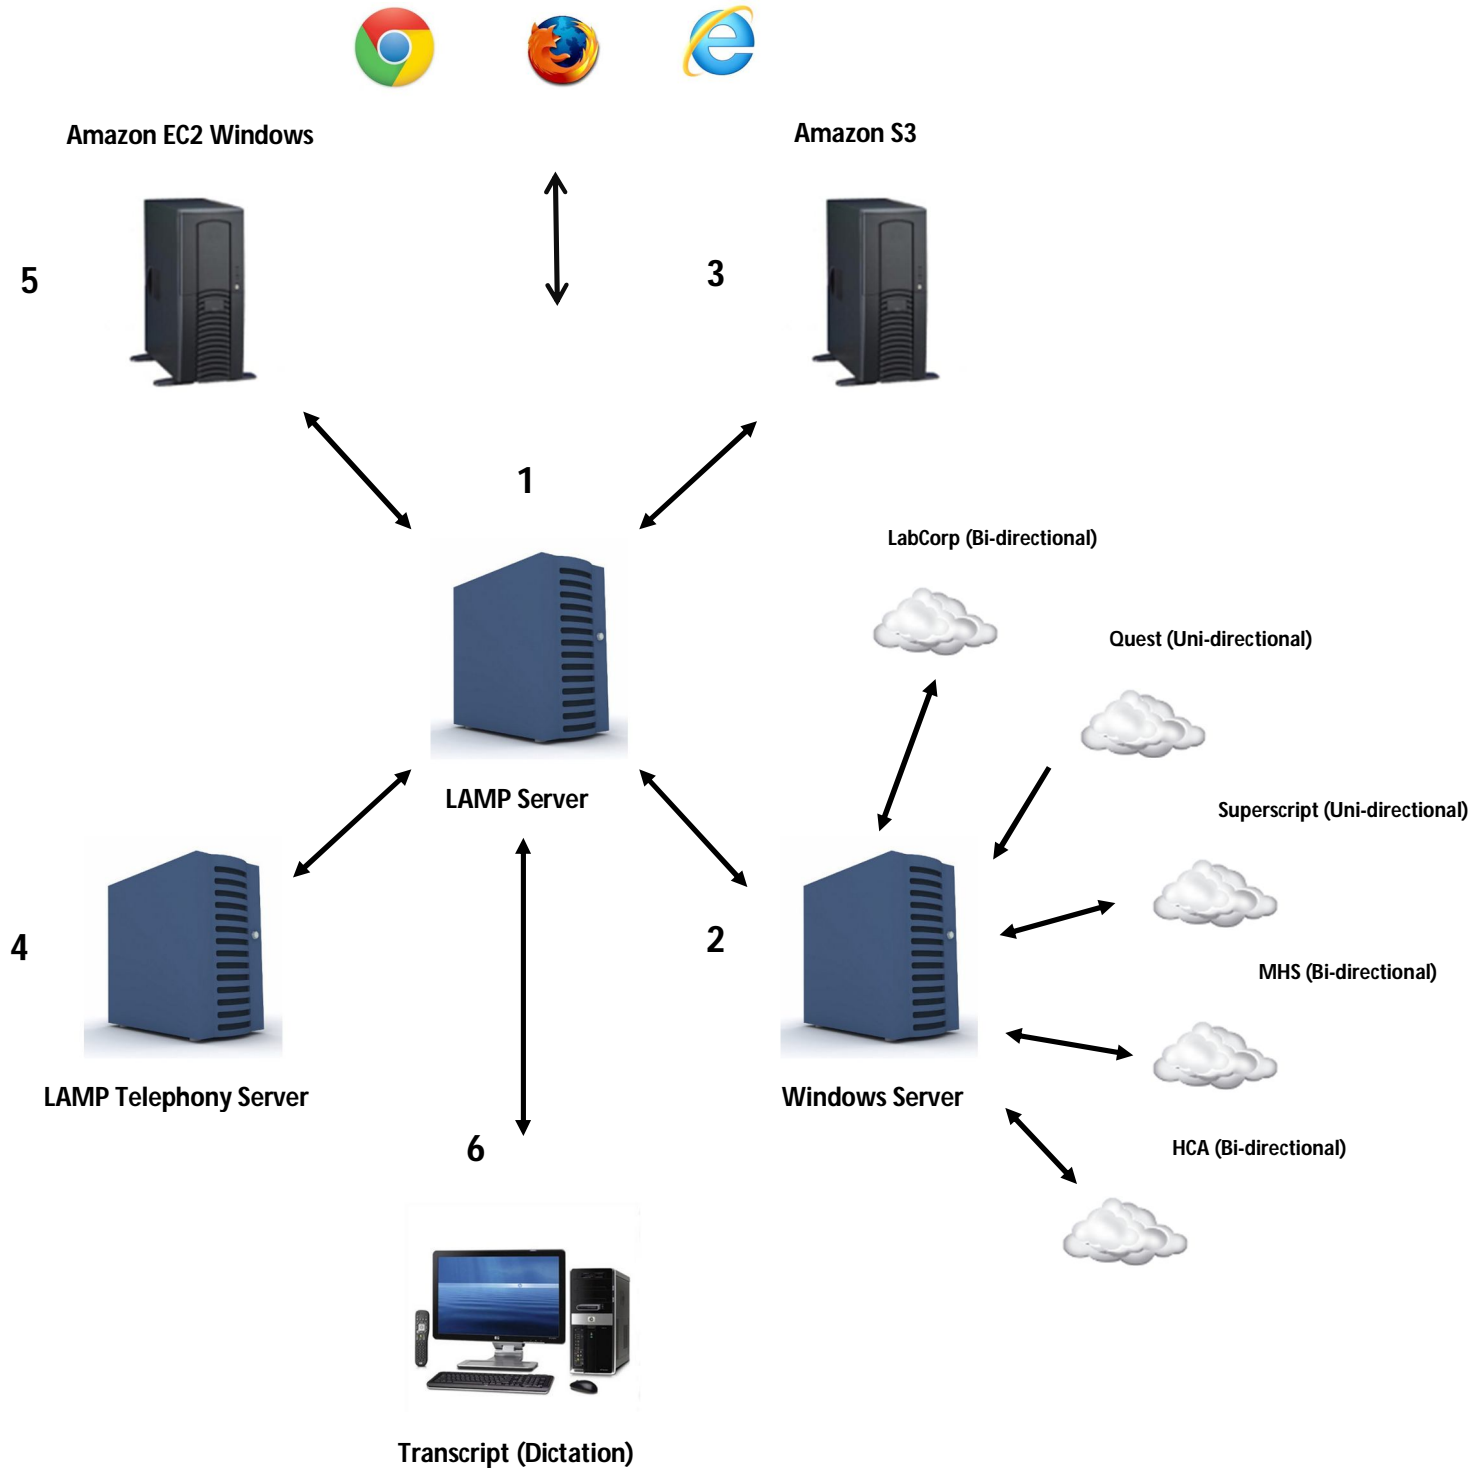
Amazon EC2 Windows

Amazon S3

5

3

1

LabCorp (Bi-directional)

Quest (Uni-directional)

LAMP Server

Superscript (Uni-directional)

4

2

MHS (Bi-directional)

LAMP Telephony Server

Windows Server

HCA (Bi-directional)

6

Transcript (Dictation)